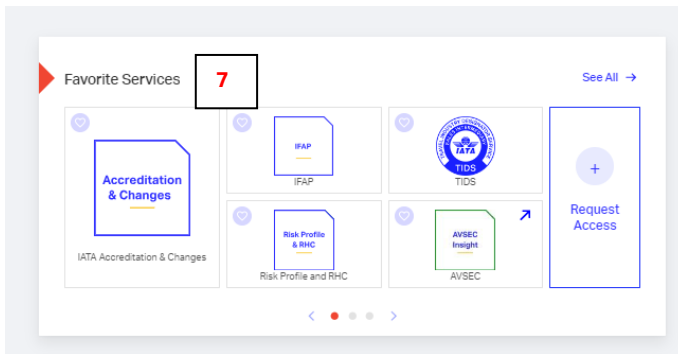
Favorite Services

7

See All →

Accreditation & Changes

IATA Accreditation & Changes

IFAP

IFAP

TRAVEL INDUSTRY DESIGNATOR SERVICE

IATA

TIDS

TIDS

Risk Profile & RHC

Risk Profile and RHC

AVSEC Insight

AVSEC

+

Request Access